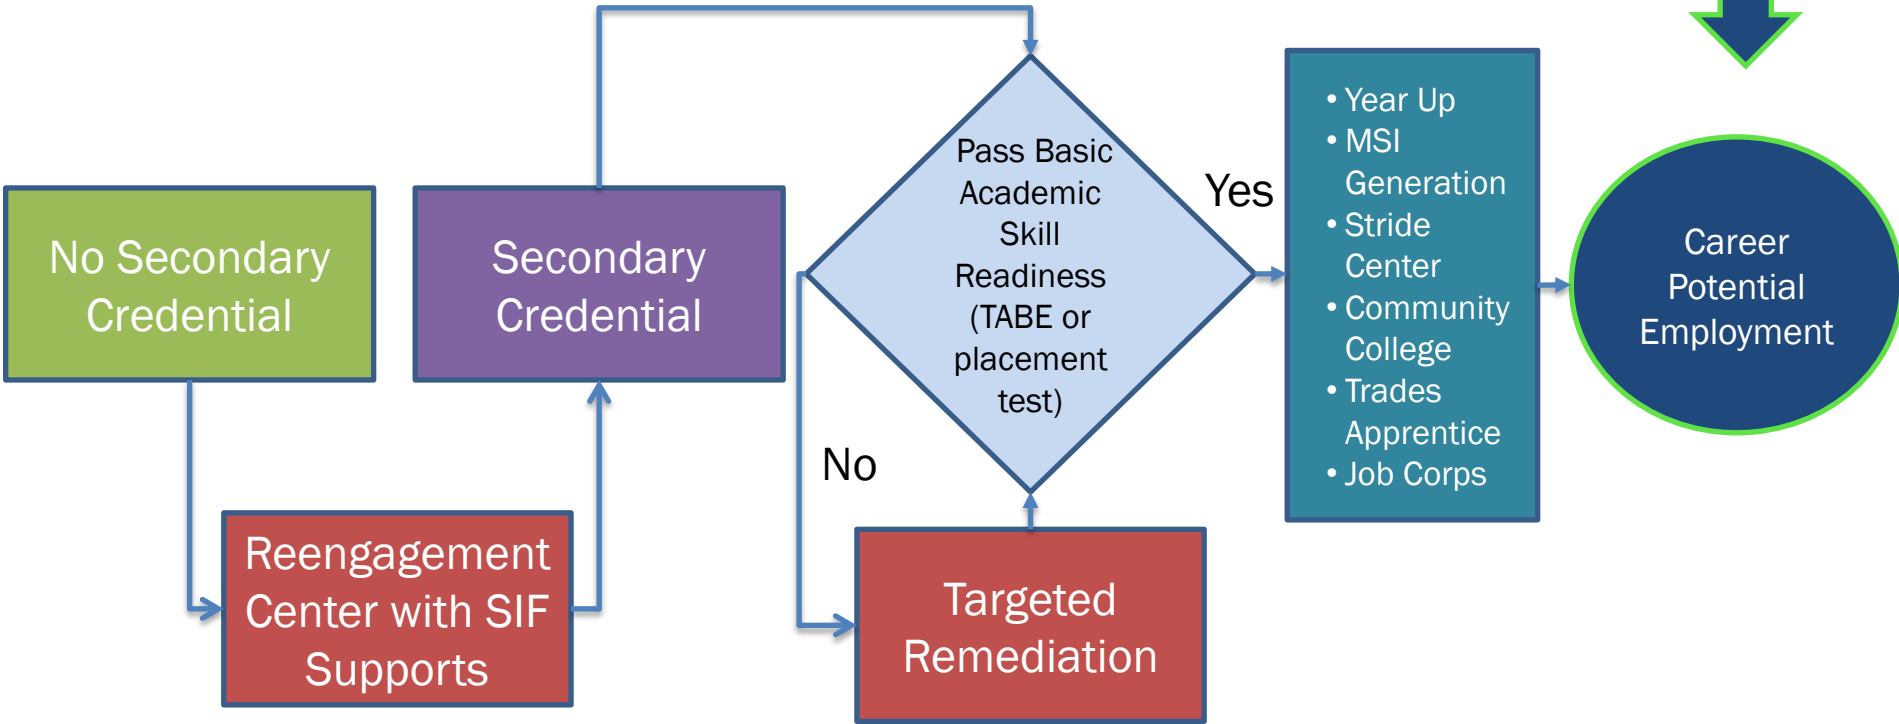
No Secondary Credential

Secondary Credential

Reengagement Center with SIF Supports

Pass Basic Academic Skill Readiness (TABE or placement test)

Yes

No

Targeted Remediation

• Year Up
• MSI Generation
• Stride Center
• Community College
• Trades Apprentice
• Job Corps

Career Potential Employment